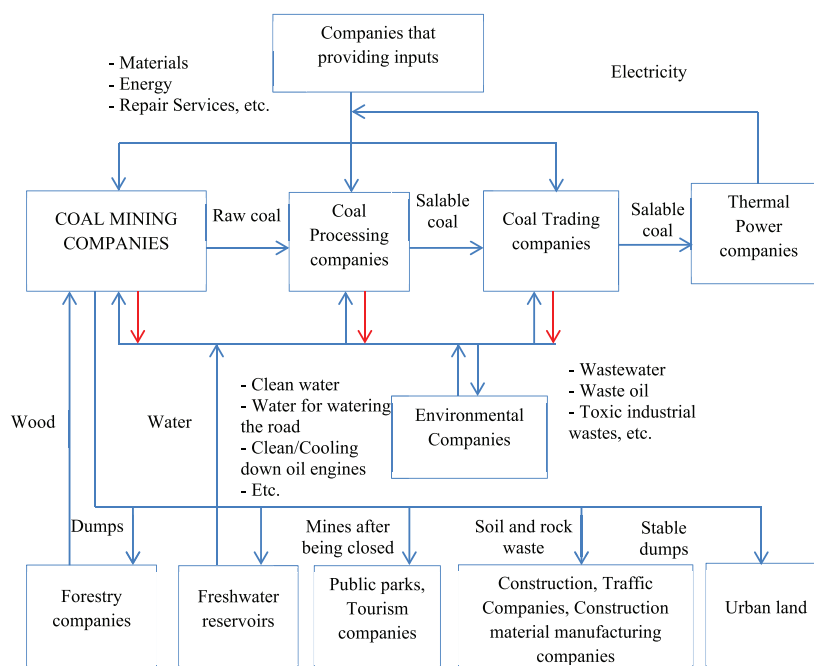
Companies that providing inputs

- Materials
- Energy
- Repair Services, etc.

Electricity

COAL MINING COMPANIES

Raw coal

Coal Processing companies

Salable coal

Coal Trading companies

Salable coal

Thermal Power companies

- Wastewater
- Waste oil
- Toxic industrial wastes, etc.

- Clean water
- Water for watering the road
- Clean/Cooling down oil engines
- Etc.

Environmental Companies

Wood

Water

Dumps

Mines after being closed

Soil and rock waste

Stable dumps

Forestry companies

Freshwater reservoirs

Public parks, Tourism companies

Construction, Traffic Companies, Construction material manufacturing companies

Urban land